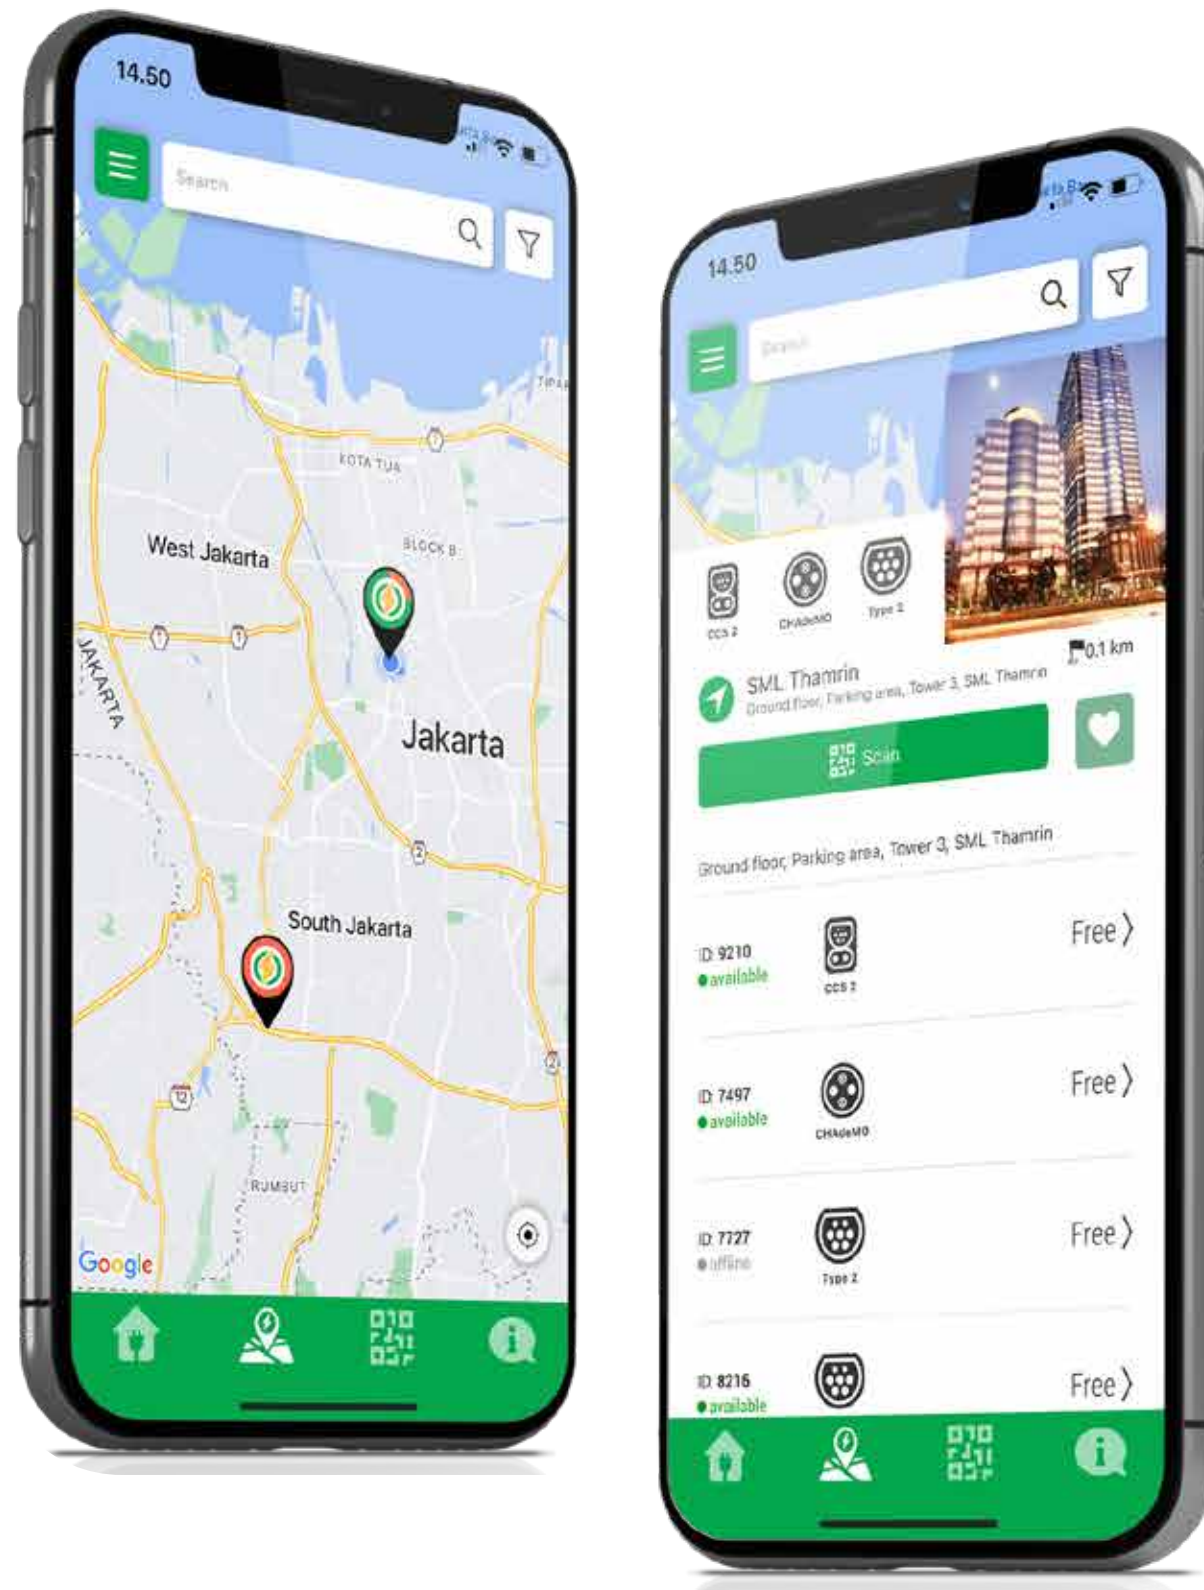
14.50

Search

KOTA TUA

BLOCK B

West Jakarta

JAKARTA

Jakarta

South Jakarta

RUMBUT

Google

14.50

Search

CCS 2

CHAdeMO

Type 2

0.1 km

SML Thamrin

Ground floor, Parking area, Tower 3, SML Thamrin

Scan

Ground floor, Parking area, Tower 3, SML Thamrin

ID 9210
available

CCS 2

Free

ID 7497
available

CHAdeMO

Free

ID 7727
offline

Type 2

Free

ID 8216
available

Free